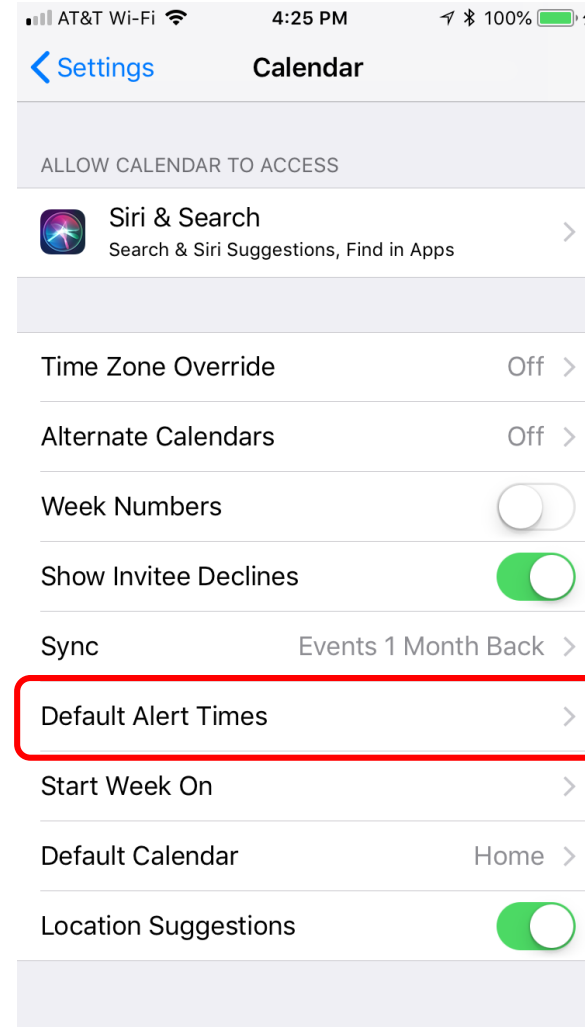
AT&T Wi-Fi 4:25 PM 100%

Settings Calendar

ALLOW CALENDAR TO ACCESS

Siri & Search
Search & Siri Suggestions, Find in Apps

Time Zone Override Off

Alternate Calendars Off

Week Numbers

Show Invitee Declines

Sync Events 1 Month Back

Default Alert Times

Start Week On

Default Calendar Home

Location Suggestions